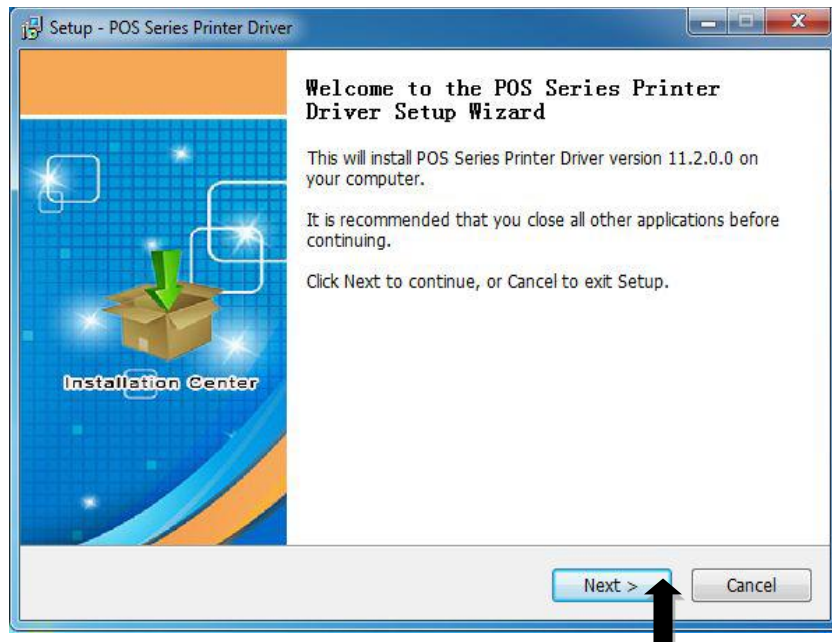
Setup - POS Series Printer Driver

Installation Center

Welcome to the POS Series Printer Driver Setup Wizard

This will install POS Series Printer Driver version 11.2.0.0 on your computer.

It is recommended that you close all other applications before continuing.

Click Next to continue, or Cancel to exit Setup.

Next >

Cancel